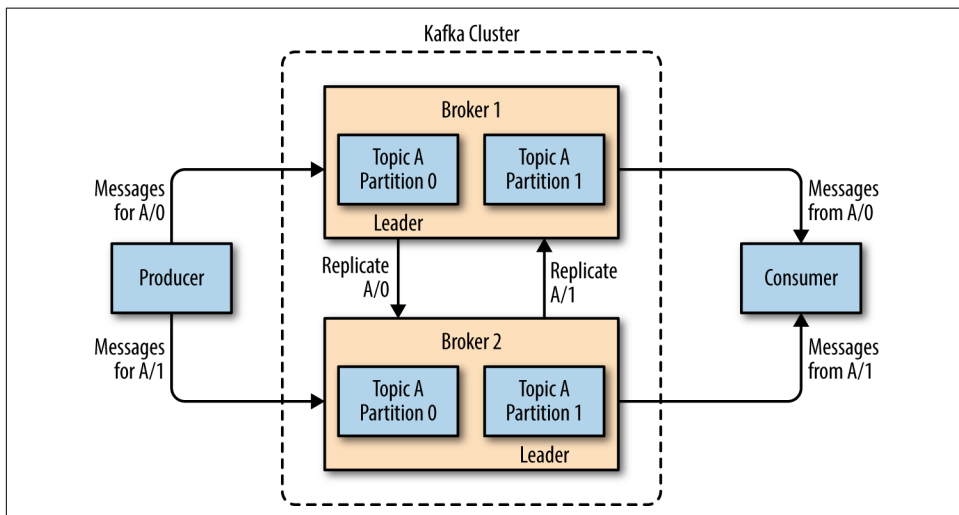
Kafka Cluster

Broker 1

Topic A Partition 0

Topic A Partition 1

Leader

Messages for A/0

Producer

Messages for A/1

Replicate A/0

Replicate A/1

Broker 2

Topic A Partition 0

Topic A Partition 1

Leader

Messages from A/0

Consumer

Messages from A/1